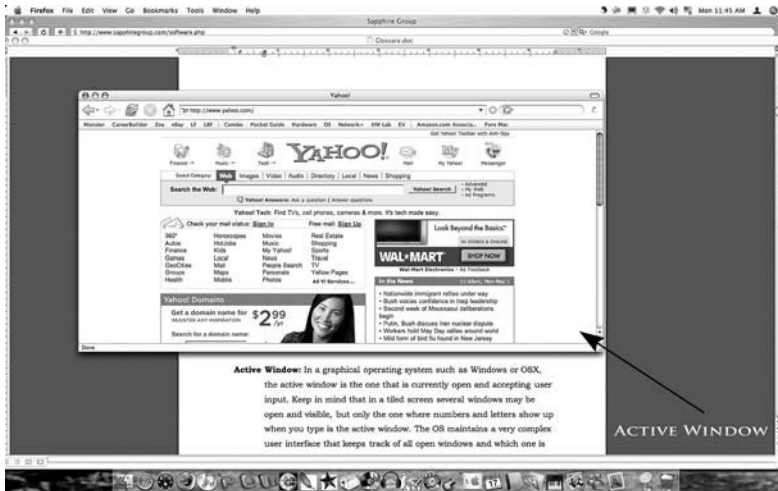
Firefox File Edit View Go Bookmarks Tools Window Help

Mon 11:45 AM

Sapphire Group

http://www.sapphiregroup.com/software.php

Google

Glossary.doc

Yahoo!

http://www.yahoo.com/

Monster CareerBuilder Zoo eBay LT LBF Combo Pocket Guide Hardware OS Network HW Lab EV Amazon.com Associa... Pure Mac

Get Yahoo! Toolbar with Anti-Spy

Finance Music Tech YAHOO! Mail My Yahoo! Messenger

Web Images Video Audio Directory Local News Shopping

Search the Web: Yahoo! Search

Yahoo! Answers: Ask a question | Answer questions

Yahoo! Tech: Find TVs, cell phones, cameras & more. It's tech made easy.

Check your mail status: Sign In Free mail: Sign Up

| | | | |
|---|---|---|---|
| 360° | Horoscopes | Movies | Real Estate |
| Autos | HotJobs | Music | Shopping |
| Finance | Kids | My Yahoo! | Sports |
| Games | Local | News | Travel |
| GeoCities | Mail | People Search | TV |
| Groups | Maps | Personals | Yellow Pages |
| Health | Mobile | Photos | All Y! Services... |

Look Beyond the Basics

WAL*MART SHOP NOW

Wal-Mart Electronics

Yahoo! Domains

Get a domain name for $2^{99}$

Search for a domain name:

In the News

• Nationwide immigrant rallies under way
• Bush voices confidence in Iraqi leadership
• Second week of Moussaoui deliberations begin
• Putin, Bush discuss Iran nuclear dispute
• Workers hold May Day rallies around world
• Mild form of bird flu found in New Jersey

Done

**Active Window:** In a graphical operating system such as Windows or OSX, the active window is the one that is currently open and accepting user input. Keep in mind that in a tiled screen several windows may be open and visible, but only the one where numbers and letters show up when you type is the active window. The OS maintains a very complex user interface that keeps track of all open windows and which one is

ACTIVE WINDOW